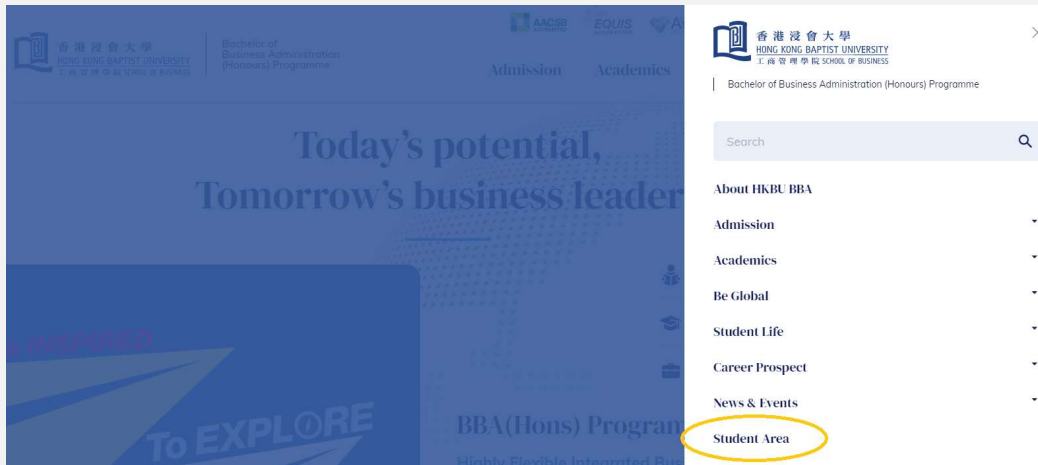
香港浸會大學
HONG KONG BAPTIST UNIVERSITY
工商管理學院 SCHOOL OF BUSINESS
Bachelor of Business Administration (Honours) Programme

AACSB EQUIS

Admission Academics

Today's potential,
Tomorrow's business leader

To EXPLORE

BBA(Hons) Program

香港浸會大學
HONG KONG BAPTIST UNIVERSITY
工商管理學院 SCHOOL OF BUSINESS

Bachelor of Business Administration (Honours) Programme

Search

About HKBU BBA
Admission
Academics
Be Global
Student Life
Career Prospect
News & Events
Student Area